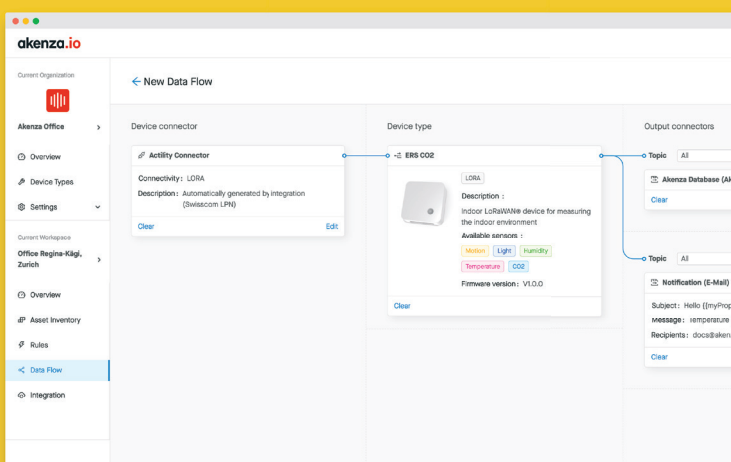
akenza.io

Current Organization

Akenza Office

Overview

Device Types

Settings

Current Workspace

Office Regina-Kägi, Zurich

Overview

Asset Inventory

Rules

Data Flow

Integration

← New Data Flow

Device connector

Actility Connector

Connectivity: LORA

Description: Automatically generated by integration (Swisscom LPN)

Clear

Edit

Device type

ERS CO2

LORA

Description:

Indoor LoRaWAN® device for measuring the indoor environment

Available sensors:

Motion

Light

Humidity

Temperature

CO2

Firmware version: V1.0.0

Clear

Output connectors

Topic All

Akenza Database (Ak

Clear

Topic All

Notification (E-Mail)

Subject: Hello {{myProp

Message: Temperature

Recipients: docs@aken

Clear